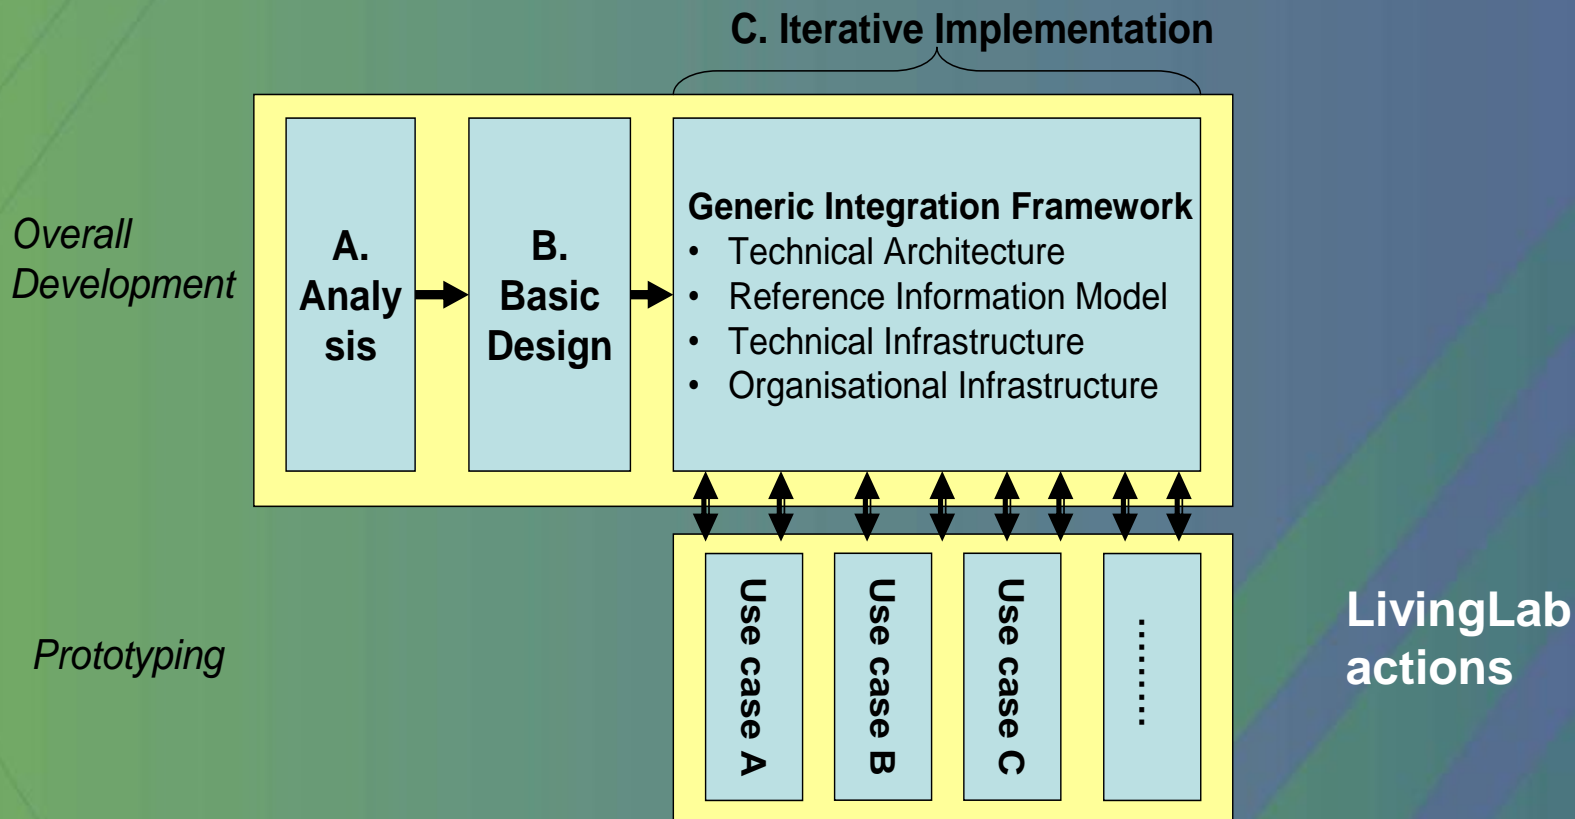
C. Iterative Implementation

Overall Development

A. Analy sis

B. Basic Design

Generic Integration Framework
• Technical Architecture
• Reference Information Model
• Technical Infrastructure
• Organisational Infrastructure

Prototyping

Use case A

Use case B

Use case C

........

LivingLab actions